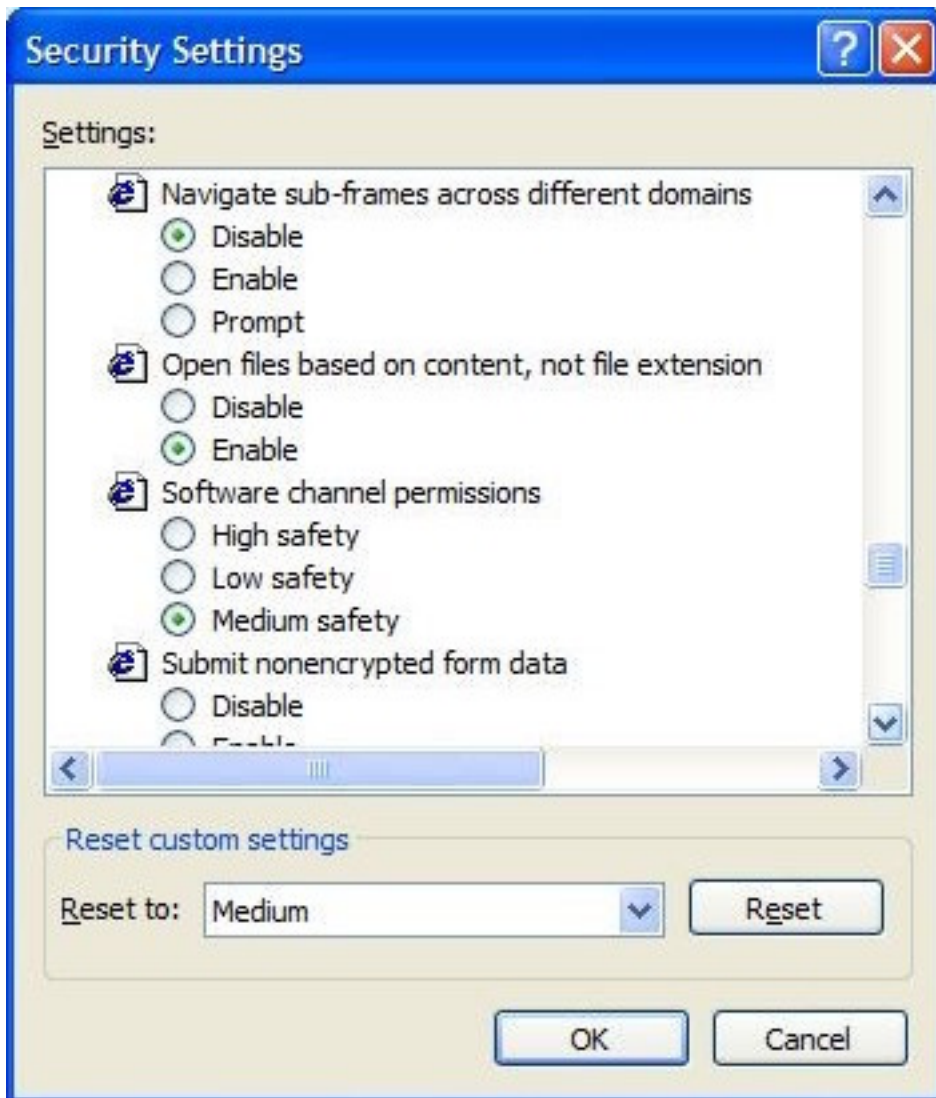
Security Settings

Settings:

Navigate sub-frames across different domains
Disable
Enable
Prompt
Open files based on content, not file extension
Disable
Enable
Software channel permissions
High safety
Low safety
Medium safety
Submit nonencrypted form data
Disable
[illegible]

Reset custom settings
Reset to: Medium
Reset

OK
Cancel